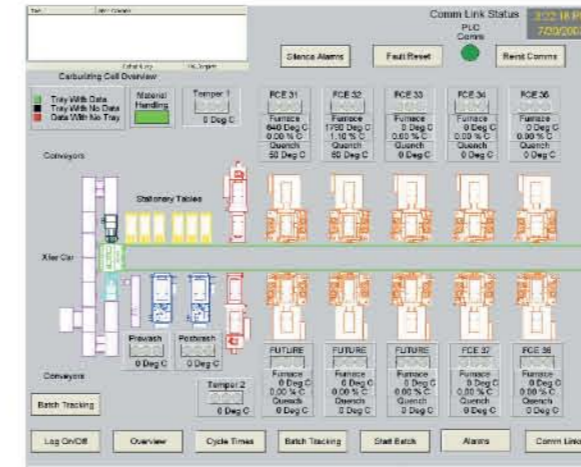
Carburizing Cell Overview

Comm Link Status
PLC Comms
2:22:18 PM
7/20/200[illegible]

Silence Alarms
Fault Reset
Reset Comms

Tray With Data
Tray With No Data
Data With No Tray

Material Handling

Temper 1
0 Deg C

FCE 31
Furnace
840 Deg C
0.00 % C
Quench
50 Deg C

FCE 32
Furnace
1760 Deg C
1.10 % C
Quench
60 Deg C

FCE 33
Furnace
0 Deg C
0.00 % C
Quench
0 Deg C

FCE 34
Furnace
0 Deg C
0.00 % C
Quench
0 Deg C

FCE 35
Furnace
0 Deg C
0.00 % C
Quench
0 Deg C

Conveyors

Stationary Tables

Xfer Car

Prewash
0 Deg C

Postwash
0 Deg C

Conveyors

Temper 2
0 Deg C

FUTURE
Furnace
0 Deg C
0.00 % C
Quench
0 Deg C

FUTURE
Furnace
0 Deg C
0.00 % C
Quench
0 Deg C

FUTURE
Furnace
0 Deg C
0.00 % C
Quench
0 Deg C

FCE 37
Furnace
0 Deg C
0.00 % C
Quench
0 Deg C

FCE 36
Furnace
0 Deg C
0.00 % C
Quench
0 Deg C

Batch Tracking

Log On/Off
Overview
Cycle Times
Batch Tracking
Start Batch
Alarms
Comm Links